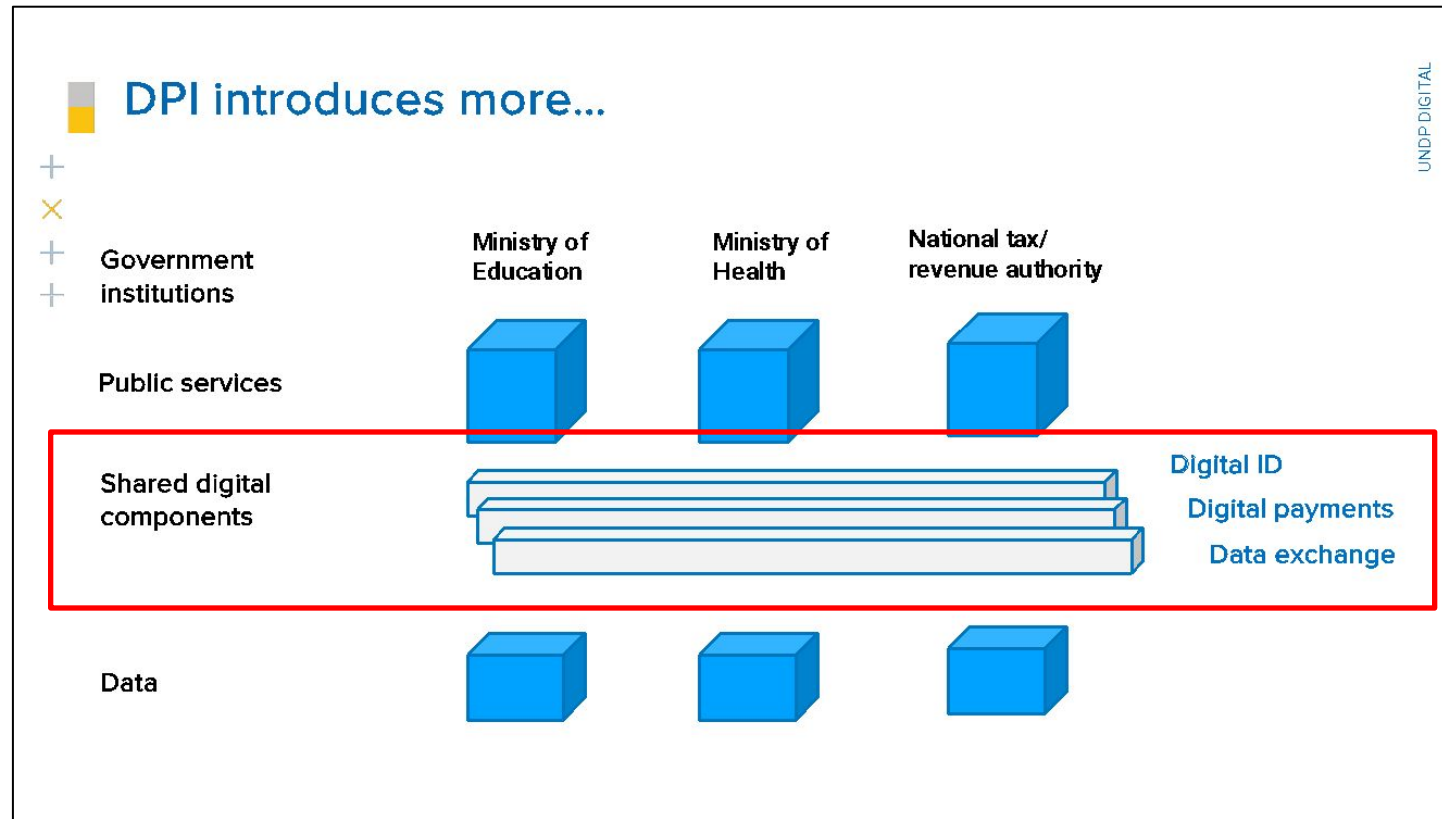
DPI introduces more...

UNDP DIGITAL

Government institutions

Ministry of Education

Ministry of Health

National tax/ revenue authority

Public services

Shared digital components

Digital ID

Digital payments

Data exchange

Data